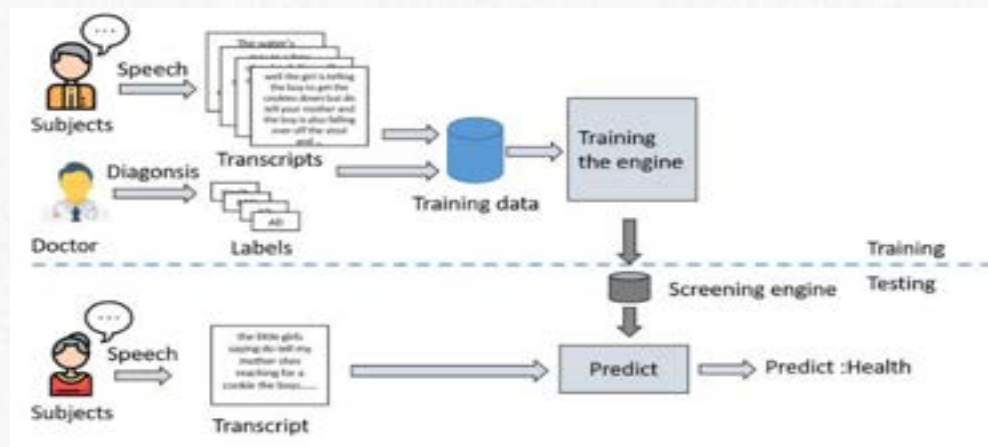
Subjects

Speech

The water's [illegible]

well the girl is telling the boy to get the cookies down but do tell your mother and the boy is also falling over off the stool and...

Transcripts

Doctor

Diagonsis

AD

Labels

Training data

Training the engine

Training

Testing

Screening engine

Subjects

Speech

the little girls saying do tell my mother shes reaching for a cookie the boys......

Transcript

Predict

Predict :Health